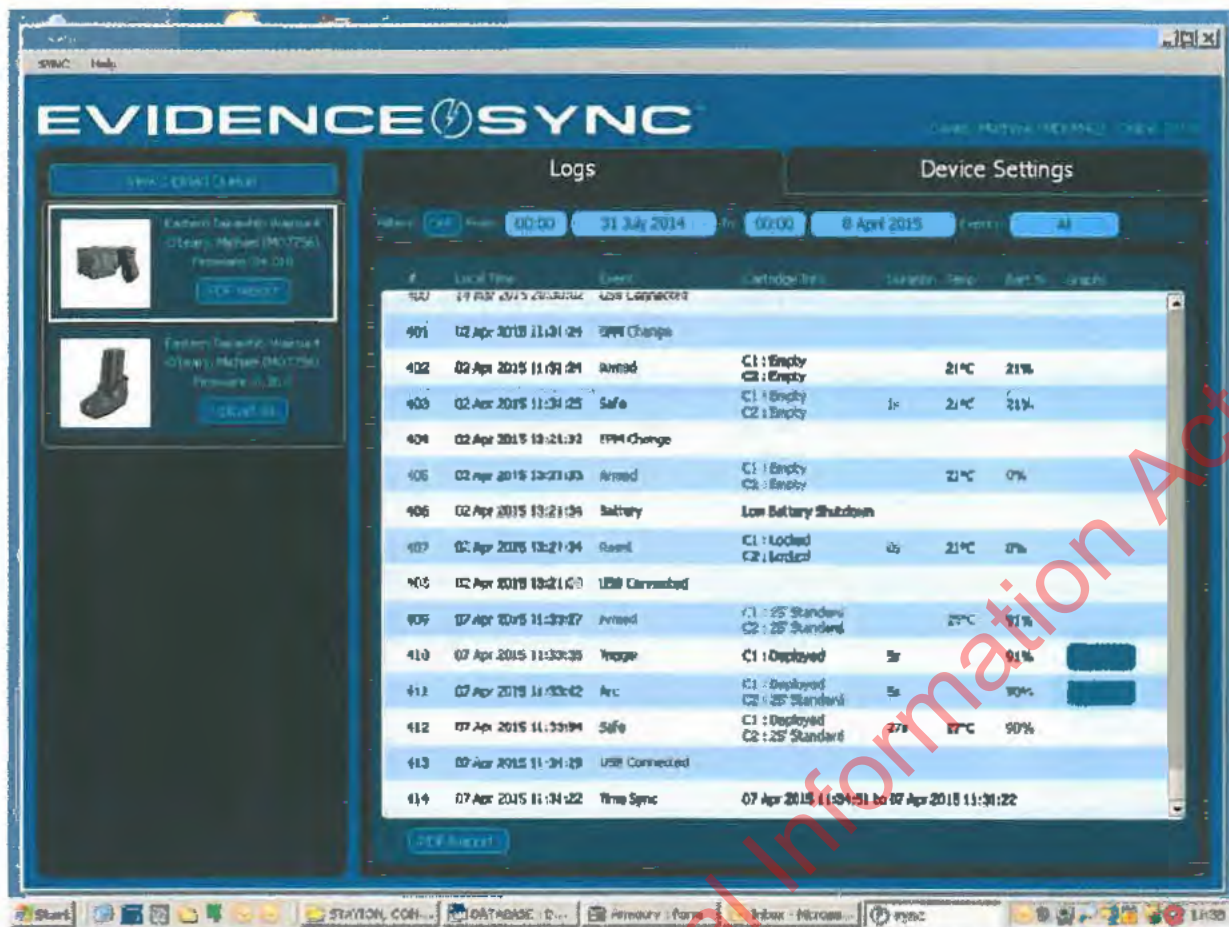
SYNC Help

EVIDENCE SYNC

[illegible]

Logs

Device Settings

Filters: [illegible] From: 00:00 31 July 2014 To: 00:00 8 April 2015 Events: All

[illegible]
PDF Report

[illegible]

| # | Local Time | Event | Cartridge Info | Duration | Temp | Batt % | Graph |
|---|---|---|---|---|---|---|---|
| 400 | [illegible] | USB Connected | | | | | |
| 401 | 02 Apr 2015 11:31:24 | TPM Change | | | | | |
| 402 | 02 Apr 2015 11:31:24 | Armed | C1 : Empty C2 : Empty | | 21°C | 21% | |
| 403 | 02 Apr 2015 11:31:25 | Safe | C1 : Empty C2 : Empty | 1s | 21°C | 21% | |
| 404 | 02 Apr 2015 13:21:32 | TPM Change | | | | | |
| 405 | 02 Apr 2015 13:21:33 | Armed | C1 : Empty C2 : Empty | | 21°C | 0% | |
| 406 | 02 Apr 2015 13:21:34 | Battery | Low Battery Shutdown | | | | |
| 407 | 02 Apr 2015 13:21:34 | Reset | C1 : Locked C2 : Locked | 0s | 21°C | 0% | |
| 408 | 02 Apr 2015 13:21:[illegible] | USB Connected | | | | | |
| 409 | 07 Apr 2015 11:33:27 | Armed | C1 : 25' Standard C2 : 25' Standard | | 25°C | 91% | |
| 410 | 07 Apr 2015 11:33:35 | Trigger | C1 : Deployed | 5s | | 91% | |
| 411 | 07 Apr 2015 11:33:42 | Arc | C1 : Deployed C2 : 25' Standard | 5s | | 90% | |
| 412 | 07 Apr 2015 11:33:54 | Safe | C1 : Deployed C2 : 25' Standard | 27s | 27°C | 90% | |
| 413 | 07 Apr 2015 11:34:29 | USB Connected | | | | | |
| 414 | 07 Apr 2015 11:34:22 | Time Sync | 07 Apr 2015 11:34:51 to 07 Apr 2015 11:34:22 | | | | |

PDF Report

Start | STATION, CON... | DATABASE : D... | Armoury : form... | Inbox - Micros... | sync | 11:38

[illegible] Information Act